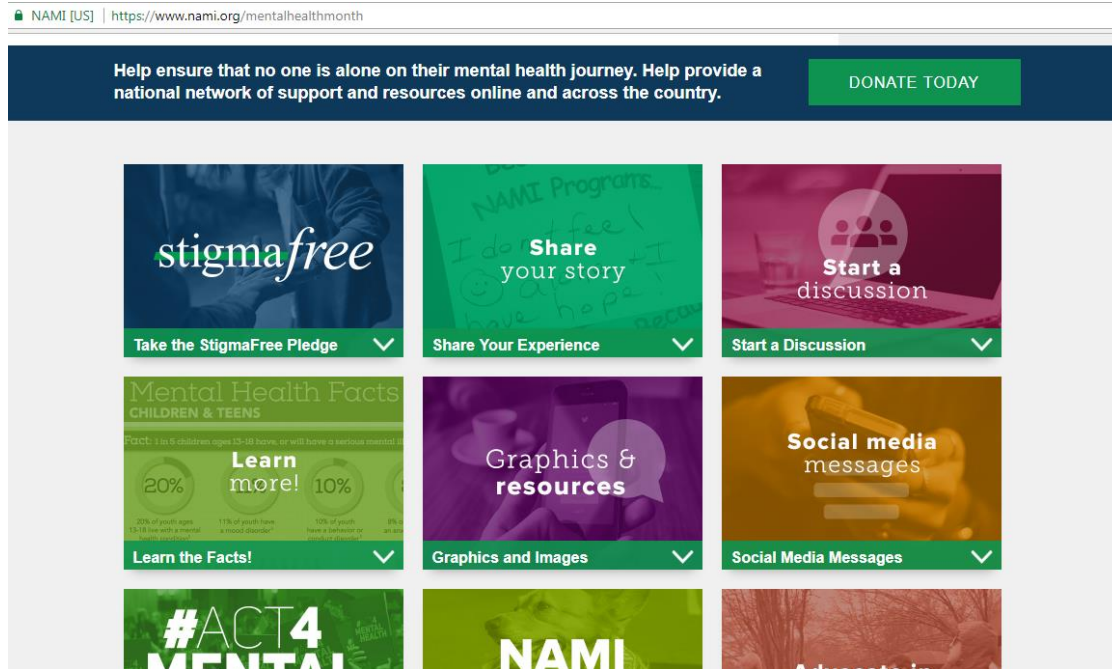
NAMI [US] | https://www.nami.org/mentalhealthmonth

Help ensure that no one is alone on their mental health journey. Help provide a national network of support and resources online and across the country.

DONATE TODAY

stigmafree

Take the StigmaFree Pledge

NAMI Programs

I don't feel ... I have hope

Share your story

Share Your Experience

Start a discussion

Start a Discussion

Mental Health Facts

CHILDREN & TEENS

Fact: 1 in 5 children ages 13-18 have, or will have a serious mental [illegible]

Learn more!

20%

20% of youth ages 13-18 live with a mental health condition

11% of youth have a mood disorder

10%

10% of youth have a behavior or conduct disorder

8% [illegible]

Learn the Facts!

Graphics & resources

Graphics and Images

Social media messages

Social Media Messages

#ACT4 MENTAL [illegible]

MENTAL HEALTH

NAMI

Advocate in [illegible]